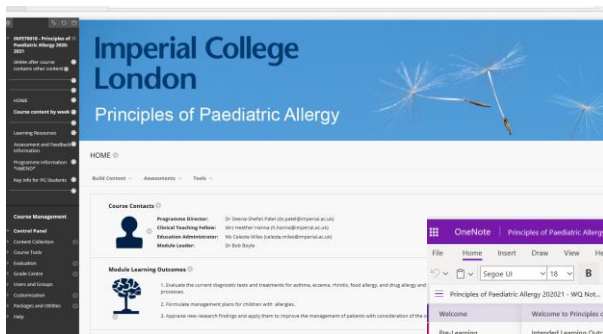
I609798016 - Principles of Paediatric Allergy 2020-2021

delete after course contains other content

HOME

Course content by week

Learning Resources

Assessment and Feedback Information

Programme Information *NHEMO*

Key Info for PG Students

Course Management

Central Panel

Content Collection

Course Tools

Evaluation

Grade Centre

Users and Groups

Customisation

Packages and Utilities

Help

Imperial College London

Principles of Paediatric Allergy

HOME

Build Content

Assessments

Tools

Course Contacts

Programme Director: Dr Deena Shefali Patel (d.patel@imperial.ac.uk)

Clinical Teaching Fellow: Mrs Heather Hanna (h.hanna@imperial.ac.uk)

Education Administrator: Ms Celeste Miles (celeste.miles@imperial.ac.uk)

Module Leader: Dr Bob Boyle

Module Learning Outcomes

1. Evaluate the current diagnostic tests and treatments for asthma, eczema, rhinitis, food allergy, and drug allergy and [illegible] processes.

2. Formulate management plans for children with allergies.

3. Appraise new research findings and apply them to improve the management of patients with consideration of the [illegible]

OneNote

Principles of Paediatric Allergy

File

Home

Insert

Draw

View

He

Segoe UI

18

B

Principles of Paediatric Allergy 202021 - WQ Not...

Welcome

Welcome to Principles c

Pre-Learning

Intended Learning Outc